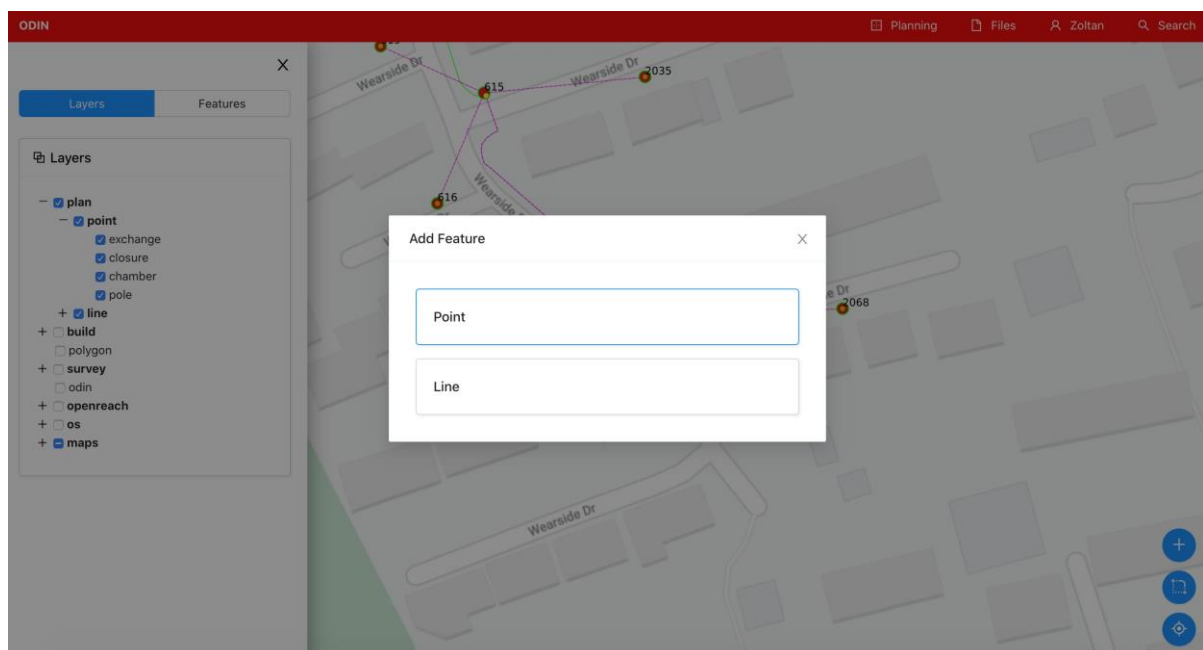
ODIN

Planning Files Zoltan Search

×

Layers Features

Layers

− plan
− point
exchange
closure
chamber
pole
+ line
+ build
polygon
+ survey
odin
+ openreach
+ os
+ maps

Wearside Dr
615
Wearside Dr
2035
616
Wearside
e Dr
2068
Wearside Dr

Add Feature ×

Point

Line